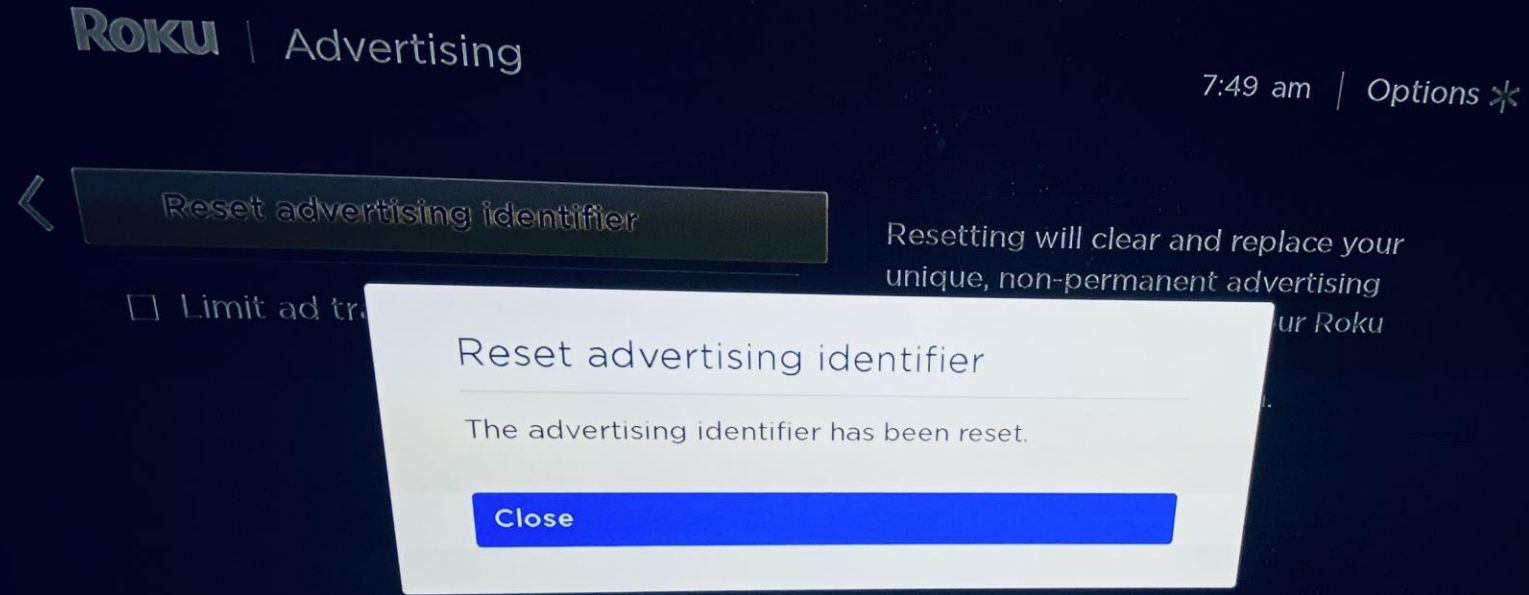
ROKU | Advertising

7:49 am | Options ✱

Reset advertising identifier

Limit ad tr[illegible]

Resetting will clear and replace your unique, non-permanent advertising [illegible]ur Roku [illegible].

Reset advertising identifier

The advertising identifier has been reset.

Close